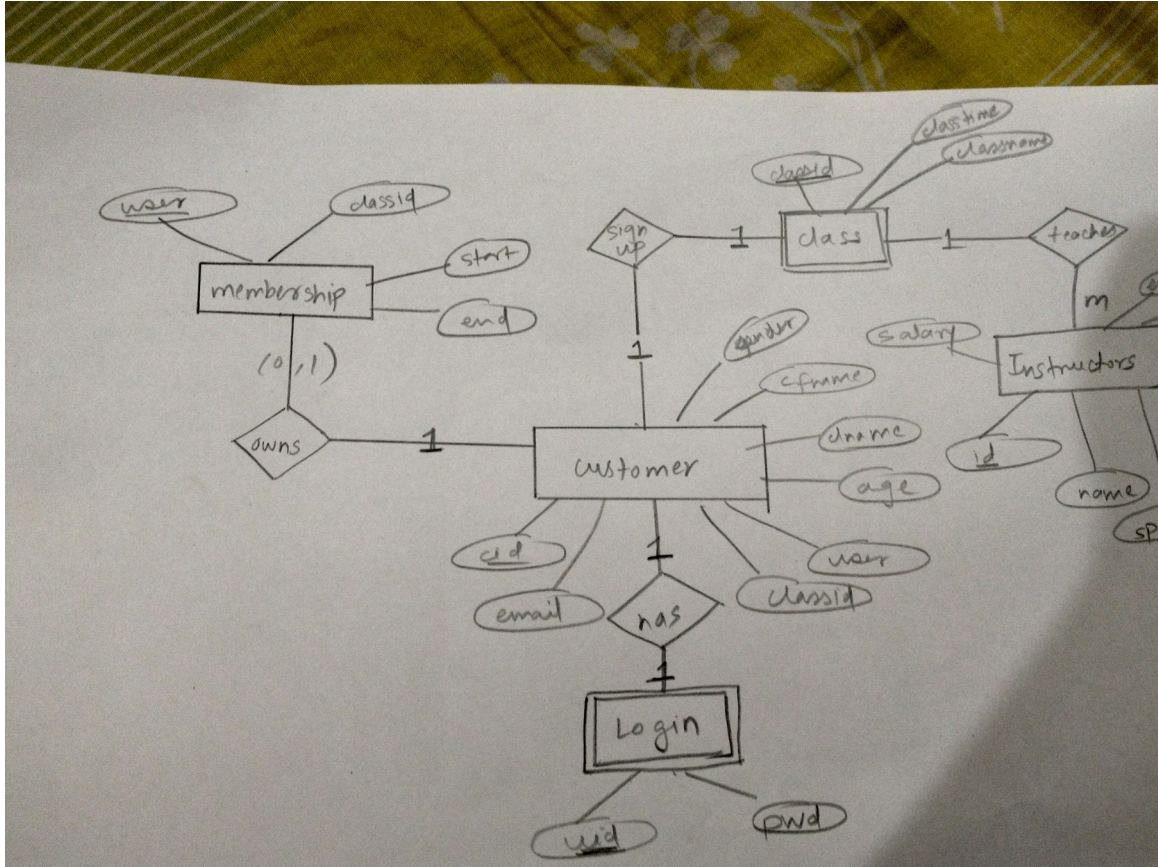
classtime
classname
classid
user
classid
sign up
1
class
1
teaches
start
membership
end
m
salary
Instructors
(0,1)
1
gender
cfname
owns
1
customer
clname
age
id
name
sp
cid
1
user
email
has
classid
1
Login
uid
pwd